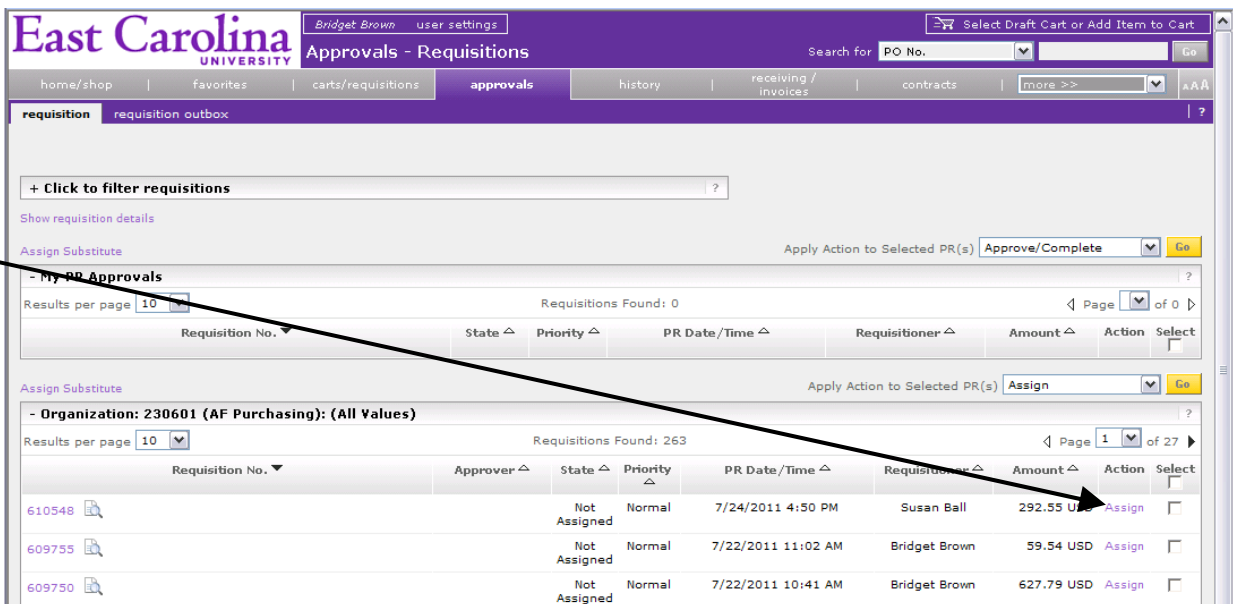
East Carolina UNIVERSITY

Bridget Brown user settings

Select Draft Cart or Add Item to Cart

Approvals - Requisitions

Search for PO No. Go

home/shop | favorites | carts/requisitions | approvals | history | receiving / invoices | contracts | more >> AAA

requisition requisition outbox ?

+ Click to filter requisitions ?

Show requisition details

Assign Substitute

Apply Action to Selected PR(s) Approve/Complete Go

- My PR Approvals ?

Results per page 10 Requisitions Found: 0 Page of 0

| Requisition No. | State | Priority | PR Date/Time | Requisitioner | Amount | Action | Select |
|---|---|---|---|---|---|---|---|

Assign Substitute

Apply Action to Selected PR(s) Assign Go

- Organization: 230601 (AF Purchasing): (All Values) ?

Results per page 10 Requisitions Found: 263 Page 1 of 27

| Requisition No. | Approver | State | Priority | PR Date/Time | Requisitioner | Amount | Action | Select |
|---|---|---|---|---|---|---|---|---|
| 610548 | | Not Assigned | Normal | 7/24/2011 4:50 PM | Susan Ball | 292.55 USD | Assign | |
| 609755 | | Not Assigned | Normal | 7/22/2011 11:02 AM | Bridget Brown | 59.54 USD | Assign | |
| 609750 | | Not Assigned | Normal | 7/22/2011 10:41 AM | Bridget Brown | 627.79 USD | Assign | |